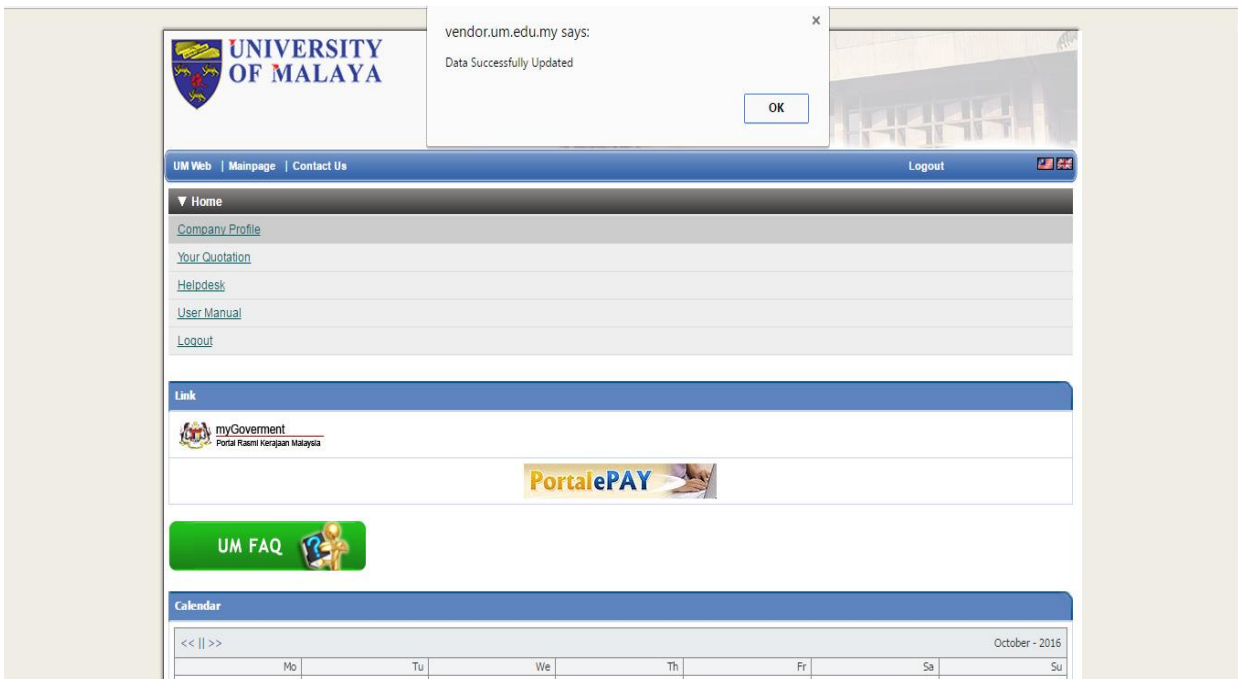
UNIVERSITY OF MALAYA

vendor.um.edu.my says:
Data Successfully Updated
OK
×

UM Web | Mainpage | Contact Us
Logout

▼ Home
Company Profile
Your Quotation
Helpdesk
User Manual
Logout

Link
myGoverment
Portal Rasmi Kerajaan Malaysia
PortalePAY

UM FAQ

Calendar
<< || >>
October - 2016

| Mo | Tu | We | Th | Fr | Sa | Su |
|---|---|---|---|---|---|---|